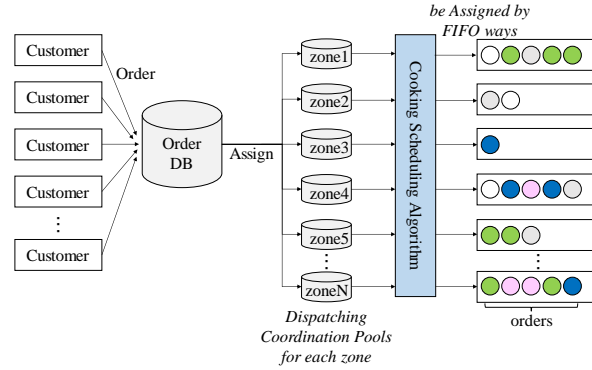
be Assigned by FIFO ways

Customer

Order

Customer

Customer

Customer

⋮

Customer

Order DB

Assign

zone1

zone2

zone3

zone4

zone5

⋮

zoneN

Cooking Scheduling Algorithm

⋮

orders

Dispatching Coordination Pools for each zone